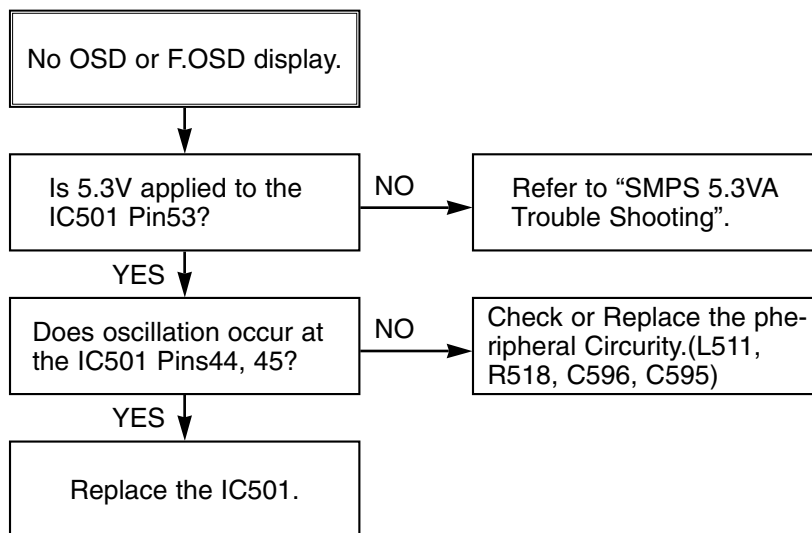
No OSD or F.OSD display.

Is 5.3V applied to the IC501 Pin53?

NO

Refer to “SMPS 5.3VA Trouble Shooting”.

YES

Does oscillation occur at the IC501 Pins44, 45?

NO

Check or Replace the pheripheral Circurity.(L511, R518, C596, C595)

YES

Replace the IC501.